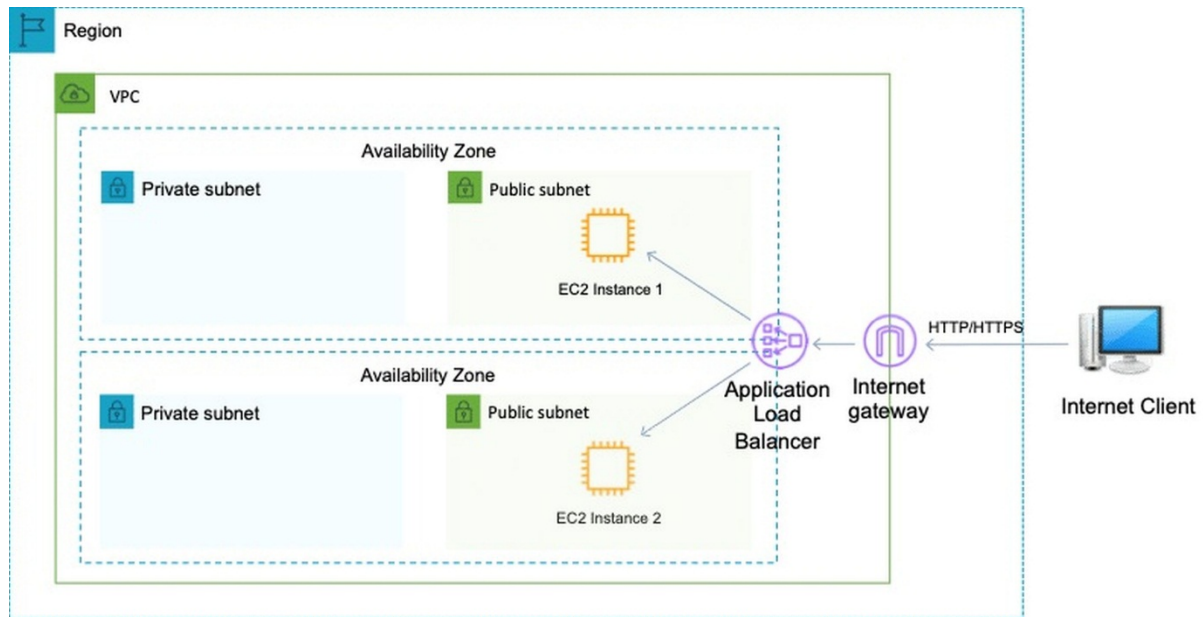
Region

VPC

Availability Zone

Private subnet

Public subnet

EC2 Instance 1

Availability Zone

Private subnet

Public subnet

EC2 Instance 2

Application Load Balancer

Internet gateway

HTTP/HTTPS

Internet Client